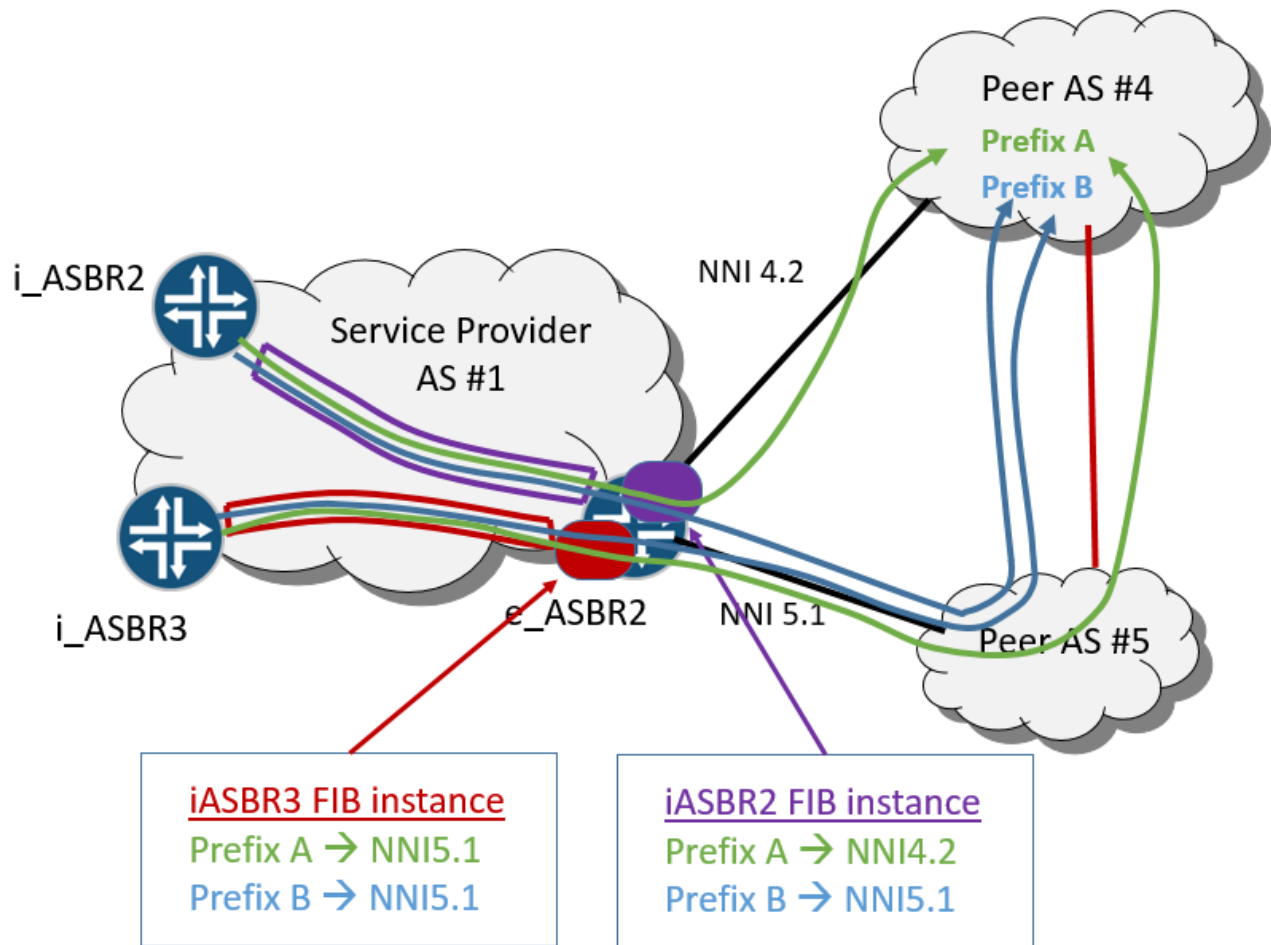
Peer AS #4
Prefix A
Prefix B

i_ASBR2

NNI 4.2

Service Provider AS #1

i_ASBR3

e_ASBR2

NNI 5.1

Peer AS #5

iASBR3 FIB instance
Prefix A → NNI5.1
Prefix B → NNI5.1

iASBR2 FIB instance
Prefix A → NNI4.2
Prefix B → NNI5.1